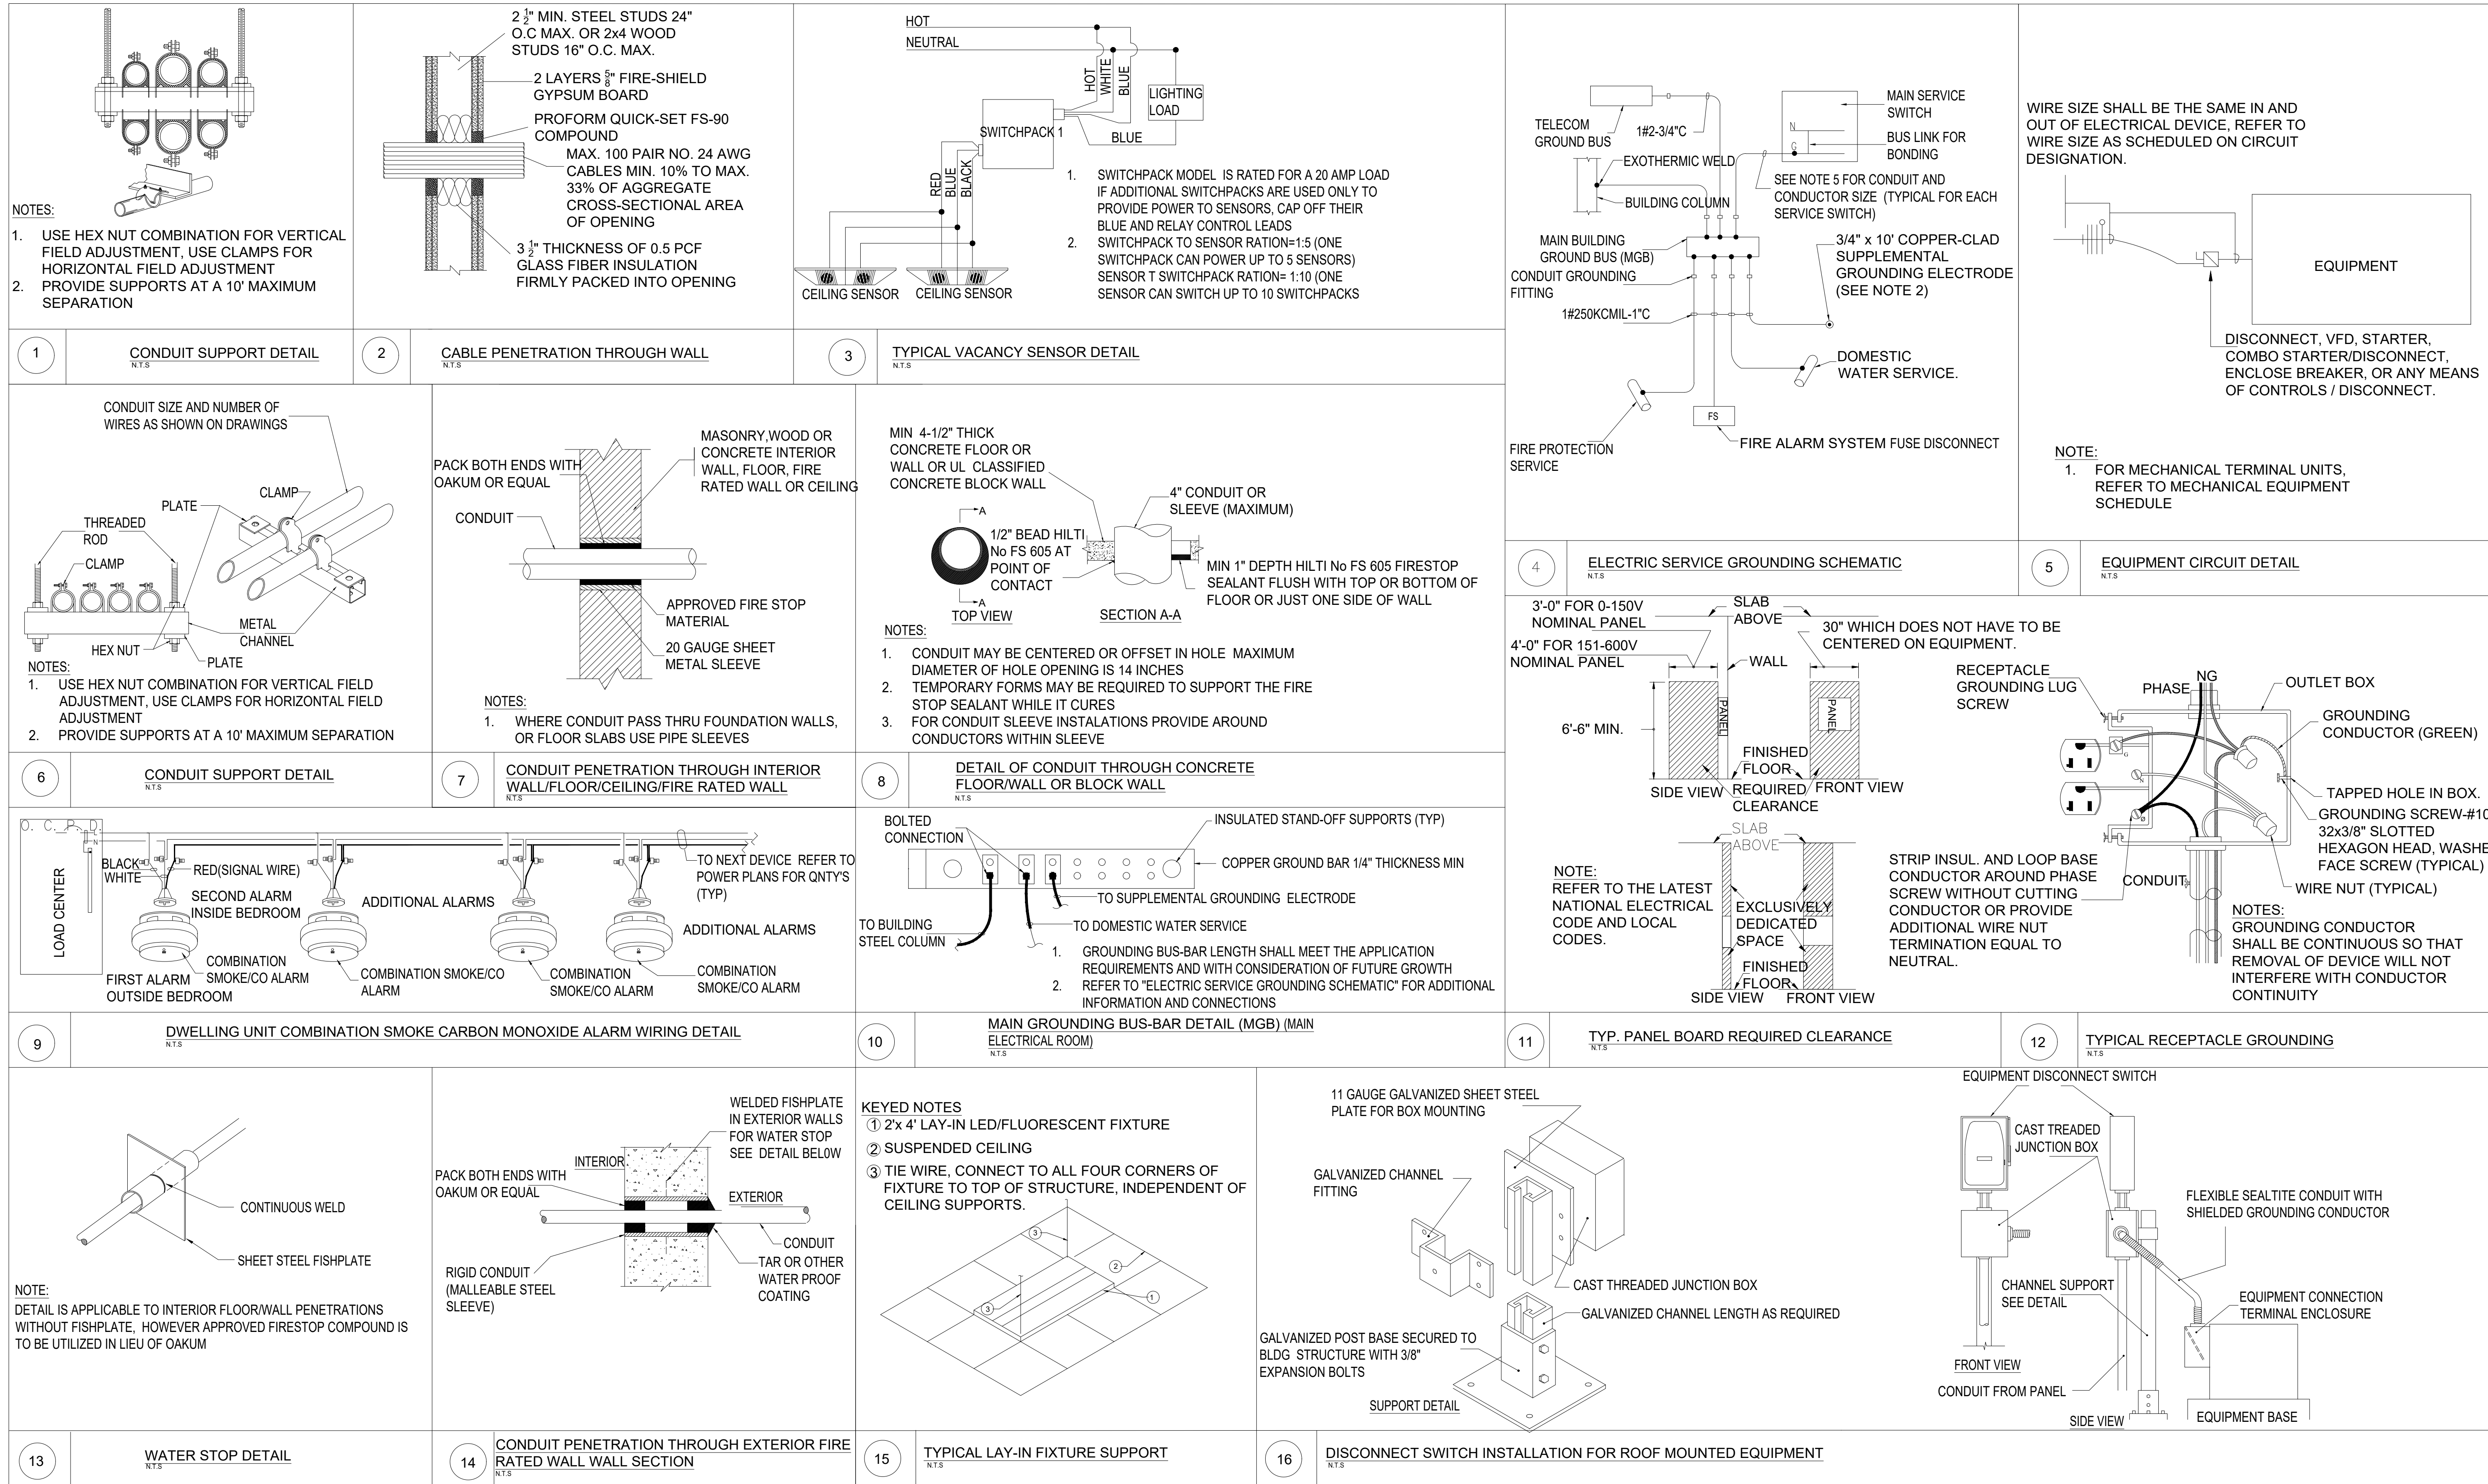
NOTES:
1. USE HEX NUT COMBINATION FOR VERTICAL FIELD ADJUSTMENT, USE CLAMPS FOR HORIZONTAL FIELD ADJUSTMENT
2. PROVIDE SUPPORTS AT A 10' MAXIMUM SEPARATION

1 CONDUIT SUPPORT DETAIL
N.T.S

$2\frac{1}{2}$" MIN. STEEL STUDS 24" O.C MAX. OR 2x4 WOOD STUDS 16" O.C. MAX.
2 LAYERS $\frac{5}{8}$" FIRE-SHIELD GYPSUM BOARD
PROFORM QUICK-SET FS-90 COMPOUND
MAX. 100 PAIR NO. 24 AWG CABLES MIN. 10% TO MAX. 33% OF AGGREGATE CROSS-SECTIONAL AREA OF OPENING
$3\frac{1}{2}$" THICKNESS OF 0.5 PCF GLASS FIBER INSULATION FIRMLY PACKED INTO OPENING

2 CABLE PENETRATION THROUGH WALL
N.T.S

HOT
NEUTRAL
HOT
WHITE
BLUE
LIGHTING LOAD
SWITCHPACK 1
BLUE
RED
BLUE
BLACK
CEILING SENSOR
CEILING SENSOR
1. SWITCHPACK MODEL IS RATED FOR A 20 AMP LOAD IF ADDITIONAL SWITCHPACKS ARE USED ONLY TO PROVIDE POWER TO SENSORS, CAP OFF THEIR BLUE AND RELAY CONTROL LEADS
2. SWITCHPACK TO SENSOR RATION=1:5 (ONE SWITCHPACK CAN POWER UP TO 5 SENSORS) SENSOR T SWITCHPACK RATION= 1:10 (ONE SENSOR CAN SWITCH UP TO 10 SWITCHPACKS

3 TYPICAL VACANCY SENSOR DETAIL
N.T.S

TELECOM GROUND BUS
1#2-3/4"C
EXOTHERMIC WELD
BUILDING COLUMN
MAIN BUILDING GROUND BUS (MGB)
CONDUIT GROUNDING FITTING
1#250KCMIL-1"C
FIRE PROTECTION SERVICE
MAIN SERVICE SWITCH
N
G
BUS LINK FOR BONDING
SEE NOTE 5 FOR CONDUIT AND CONDUCTOR SIZE (TYPICAL FOR EACH SERVICE SWITCH)
3/4" x 10' COPPER-CLAD SUPPLEMENTAL GROUNDING ELECTRODE (SEE NOTE 2)
DOMESTIC WATER SERVICE.
FS
FIRE ALARM SYSTEM FUSE DISCONNECT

4 ELECTRIC SERVICE GROUNDING SCHEMATIC
N.T.S

WIRE SIZE SHALL BE THE SAME IN AND OUT OF ELECTRICAL DEVICE, REFER TO WIRE SIZE AS SCHEDULED ON CIRCUIT DESIGNATION.
EQUIPMENT
DISCONNECT, VFD, STARTER, COMBO STARTER/DISCONNECT, ENCLOSE BREAKER, OR ANY MEANS OF CONTROLS / DISCONNECT.
NOTE:
1. FOR MECHANICAL TERMINAL UNITS, REFER TO MECHANICAL EQUIPMENT SCHEDULE

5 EQUIPMENT CIRCUIT DETAIL
N.T.S

CONDUIT SIZE AND NUMBER OF WIRES AS SHOWN ON DRAWINGS
CLAMP
PLATE
THREADED ROD
CLAMP
METAL CHANNEL
HEX NUT
PLATE
NOTES:
1. USE HEX NUT COMBINATION FOR VERTICAL FIELD ADJUSTMENT, USE CLAMPS FOR HORIZONTAL FIELD ADJUSTMENT
2. PROVIDE SUPPORTS AT A 10' MAXIMUM SEPARATION

6 CONDUIT SUPPORT DETAIL
N.T.S

PACK BOTH ENDS WITH OAKUM OR EQUAL
CONDUIT
MASONRY,WOOD OR CONCRETE INTERIOR WALL, FLOOR, FIRE RATED WALL OR CEILING
APPROVED FIRE STOP MATERIAL
20 GAUGE SHEET METAL SLEEVE
NOTES:
1. WHERE CONDUIT PASS THRU FOUNDATION WALLS, OR FLOOR SLABS USE PIPE SLEEVES

7 CONDUIT PENETRATION THROUGH INTERIOR WALL/FLOOR/CEILING/FIRE RATED WALL
N.T.S

MIN 4-1/2" THICK CONCRETE FLOOR OR WALL OR UL CLASSIFIED CONCRETE BLOCK WALL
A
1/2" BEAD HILTI No FS 605 AT POINT OF CONTACT
A
TOP VIEW
4" CONDUIT OR SLEEVE (MAXIMUM)
SECTION A-A
MIN 1" DEPTH HILTI No FS 605 FIRESTOP SEALANT FLUSH WITH TOP OR BOTTOM OF FLOOR OR JUST ONE SIDE OF WALL
NOTES:
1. CONDUIT MAY BE CENTERED OR OFFSET IN HOLE MAXIMUM DIAMETER OF HOLE OPENING IS 14 INCHES
2. TEMPORARY FORMS MAY BE REQUIRED TO SUPPORT THE FIRE STOP SEALANT WHILE IT CURES
3. FOR CONDUIT SLEEVE INSTALATIONS PROVIDE AROUND CONDUCTORS WITHIN SLEEVE

8 DETAIL OF CONDUIT THROUGH CONCRETE FLOOR/WALL OR BLOCK WALL
N.T.S

3'-0" FOR 0-150V NOMINAL PANEL
4'-0" FOR 151-600V NOMINAL PANEL
SLAB ABOVE
30" WHICH DOES NOT HAVE TO BE CENTERED ON EQUIPMENT.
WALL
6'-6" MIN.
PANEL
PANEL
FINISHED FLOOR
SIDE VIEW
REQUIRED CLEARANCE
FRONT VIEW
NOTE:
REFER TO THE LATEST NATIONAL ELECTRICAL CODE AND LOCAL CODES.
SLAB ABOVE
EXCLUSIVELY DEDICATED SPACE
FINISHED FLOOR
SIDE VIEW
FRONT VIEW

11 TYP. PANEL BOARD REQUIRED CLEARANCE
N.T.S

RECEPTACLE GROUNDING LUG SCREW
PHASE
NG
OUTLET BOX
GROUNDING CONDUCTOR (GREEN)
TAPPED HOLE IN BOX.
GROUNDING SCREW-#10 32x3/8" SLOTTED HEXAGON HEAD, WASHE FACE SCREW (TYPICAL)
WIRE NUT (TYPICAL)
STRIP INSUL. AND LOOP BASE CONDUCTOR AROUND PHASE SCREW WITHOUT CUTTING CONDUCTOR OR PROVIDE ADDITIONAL WIRE NUT TERMINATION EQUAL TO NEUTRAL.
CONDUIT
NOTES:
GROUNDING CONDUCTOR SHALL BE CONTINUOUS SO THAT REMOVAL OF DEVICE WILL NOT INTERFERE WITH CONDUCTOR CONTINUITY

12 TYPICAL RECEPTACLE GROUNDING
N.T.S

O. C. P. D.
N
LOAD CENTER
BLACK
WHITE
RED(SIGNAL WIRE)
SECOND ALARM INSIDE BEDROOM
ADDITIONAL ALARMS
TO NEXT DEVICE REFER TO POWER PLANS FOR QNTY'S (TYP)
ADDITIONAL ALARMS
FIRST ALARM OUTSIDE BEDROOM
COMBINATION SMOKE/CO ALARM
COMBINATION SMOKE/CO ALARM
COMBINATION SMOKE/CO ALARM
COMBINATION SMOKE/CO ALARM

9 DWELLING UNIT COMBINATION SMOKE CARBON MONOXIDE ALARM WIRING DETAIL
N.T.S

BOLTED CONNECTION
INSULATED STAND-OFF SUPPORTS (TYP)
COPPER GROUND BAR 1/4" THICKNESS MIN
TO SUPPLEMENTAL GROUNDING ELECTRODE
TO BUILDING STEEL COLUMN
TO DOMESTIC WATER SERVICE
1. GROUNDING BUS-BAR LENGTH SHALL MEET THE APPLICATION REQUIREMENTS AND WITH CONSIDERATION OF FUTURE GROWTH
2. REFER TO "ELECTRIC SERVICE GROUNDING SCHEMATIC" FOR ADDITIONAL INFORMATION AND CONNECTIONS

10 MAIN GROUNDING BUS-BAR DETAIL (MGB) (MAIN ELECTRICAL ROOM)
N.T.S

CONTINUOUS WELD
SHEET STEEL FISHPLATE
NOTE:
DETAIL IS APPLICABLE TO INTERIOR FLOOR/WALL PENETRATIONS WITHOUT FISHPLATE, HOWEVER APPROVED FIRESTOP COMPOUND IS TO BE UTILIZED IN LIEU OF OAKUM

13 WATER STOP DETAIL
N.T.S

PACK BOTH ENDS WITH OAKUM OR EQUAL
INTERIOR
WELDED FISHPLATE IN EXTERIOR WALLS FOR WATER STOP SEE DETAIL BELOW
EXTERIOR
CONDUIT
TAR OR OTHER WATER PROOF COATING
RIGID CONDUIT (MALLEABLE STEEL SLEEVE)

14 CONDUIT PENETRATION THROUGH EXTERIOR FIRE RATED WALL WALL SECTION
N.T.S

KEYED NOTES
① 2'x 4' LAY-IN LED/FLUORESCENT FIXTURE
② SUSPENDED CEILING
③ TIE WIRE, CONNECT TO ALL FOUR CORNERS OF FIXTURE TO TOP OF STRUCTURE, INDEPENDENT OF CEILING SUPPORTS.
3
2
3
1

15 TYPICAL LAY-IN FIXTURE SUPPORT
N.T.S

11 GAUGE GALVANIZED SHEET STEEL PLATE FOR BOX MOUNTING
GALVANIZED CHANNEL FITTING
CAST THREADED JUNCTION BOX
GALVANIZED CHANNEL LENGTH AS REQUIRED
GALVANIZED POST BASE SECURED TO BLDG STRUCTURE WITH 3/8" EXPANSION BOLTS
SUPPORT DETAIL
EQUIPMENT DISCONNECT SWITCH
CAST TREADED JUNCTION BOX
FLEXIBLE SEALTITE CONDUIT WITH SHIELDED GROUNDING CONDUCTOR
CHANNEL SUPPORT SEE DETAIL
EQUIPMENT CONNECTION TERMINAL ENCLOSURE
FRONT VIEW
CONDUIT FROM PANEL
SIDE VIEW
EQUIPMENT BASE

16 DISCONNECT SWITCH INSTALLATION FOR ROOF MOUNTED EQUIPMENT
N.T.S